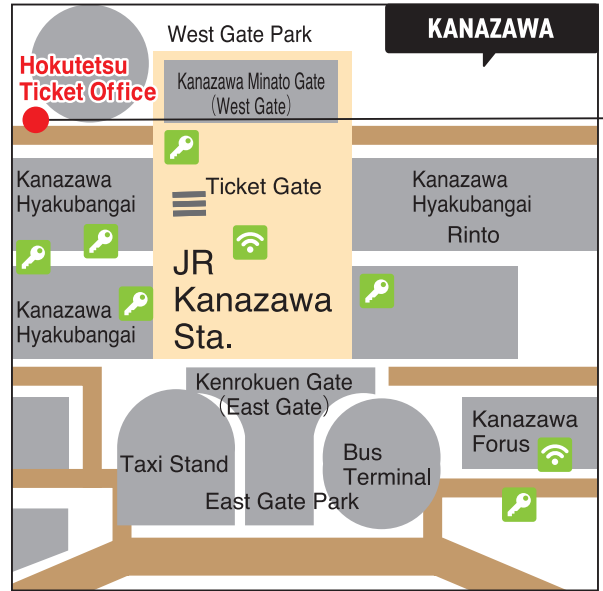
KANAZAWA

West Gate Park

Hokutetsu Ticket Office

Kanazawa Minato Gate (West Gate)

Ticket Gate

Kanazawa Hyakubangai

Kanazawa Hyakubangai

Rinto

JR Kanazawa Sta.

Kanazawa Hyakubangai

Kenrokuen Gate (East Gate)

Taxi Stand

Bus Terminal

Kanazawa Forus

East Gate Park